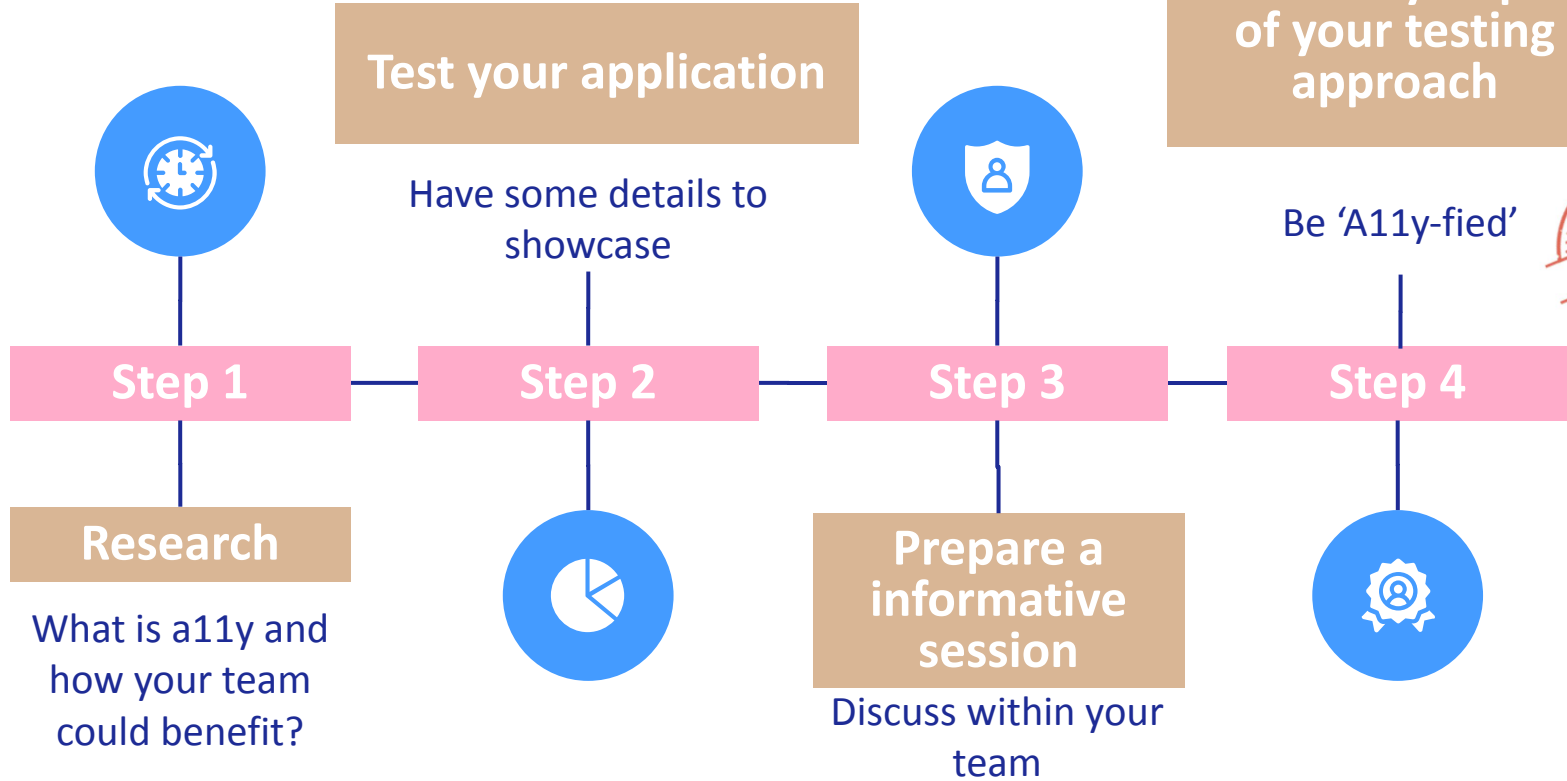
Test your application

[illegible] of your testing approach

Have some details to showcase

Be 'A11y-fied'

Step 1

Step 2

Step 3

Step 4

Research

What is a11y and how your team could benefit?

Prepare a informative session

Discuss within your team